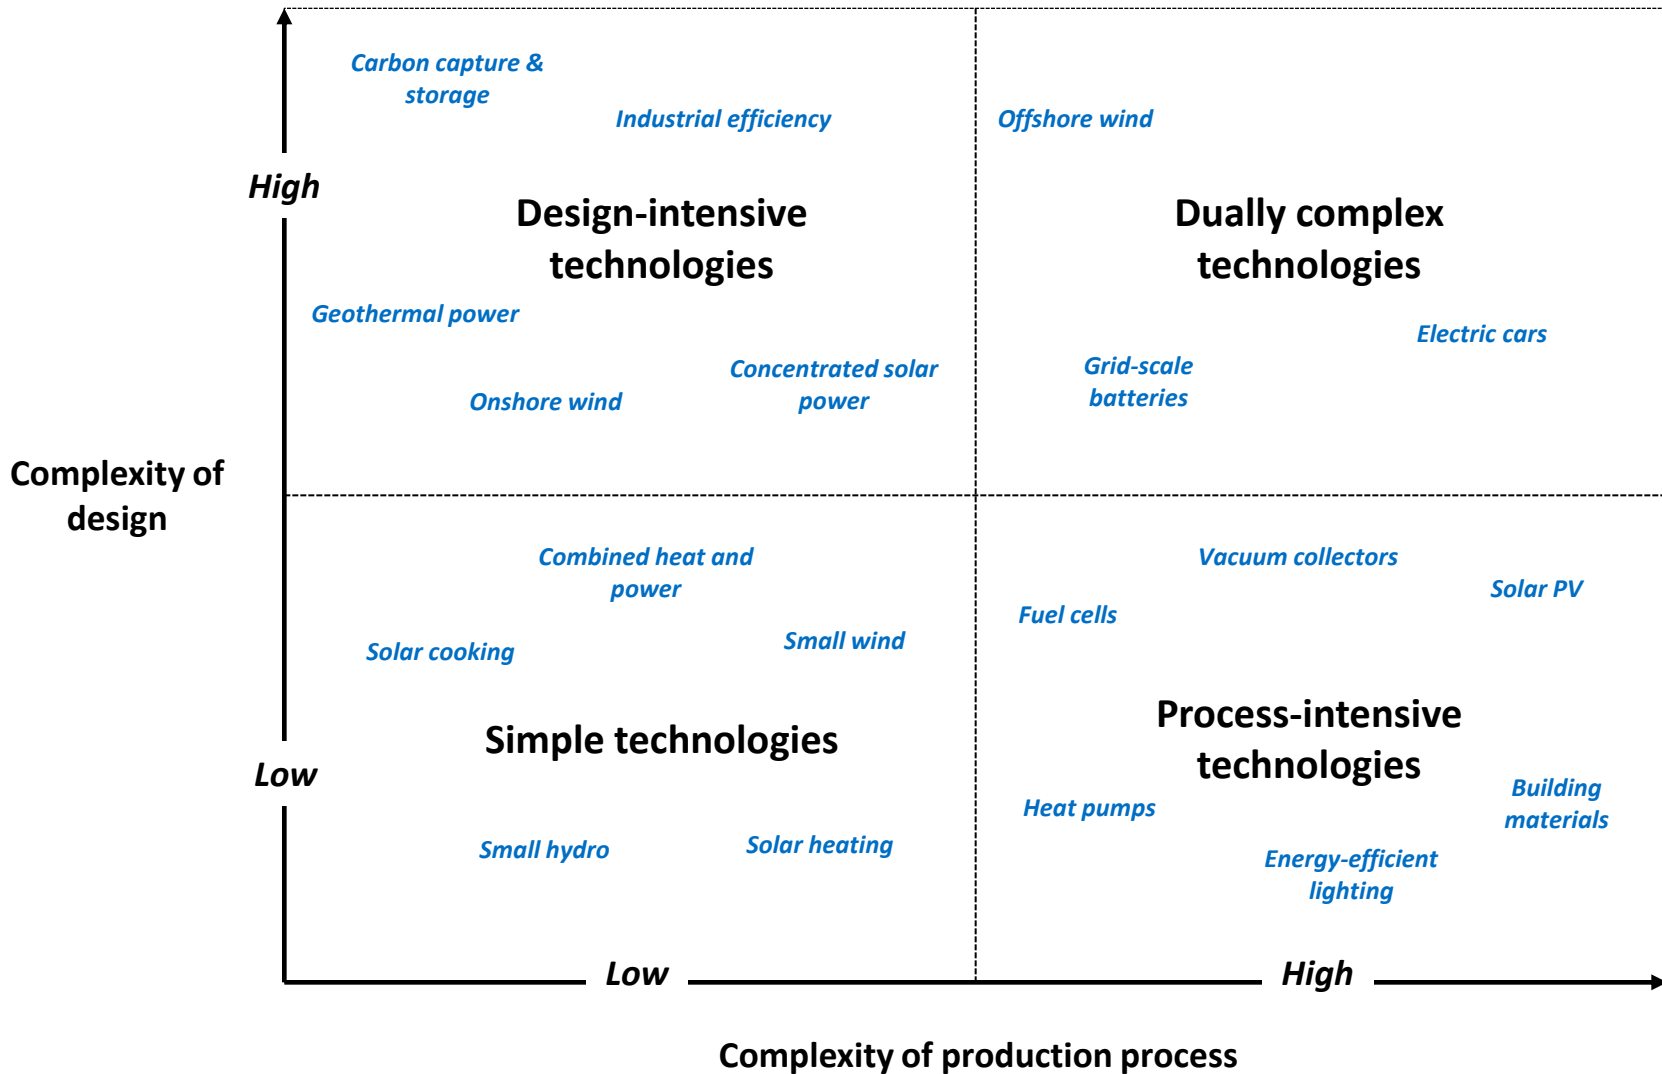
Carbon capture & storage

Industrial efficiency

Offshore wind

High

Design-intensive technologies

Dually complex technologies

Geothermal power

Electric cars

Concentrated solar power

Grid-scale batteries

Onshore wind

Complexity of design

Combined heat and power

Vacuum collectors

Solar PV

Fuel cells

Small wind

Solar cooking

Process-intensive technologies

Simple technologies

Low

Building materials

Heat pumps

Energy-efficient lighting

Small hydro

Solar heating

Low

High

Complexity of production process